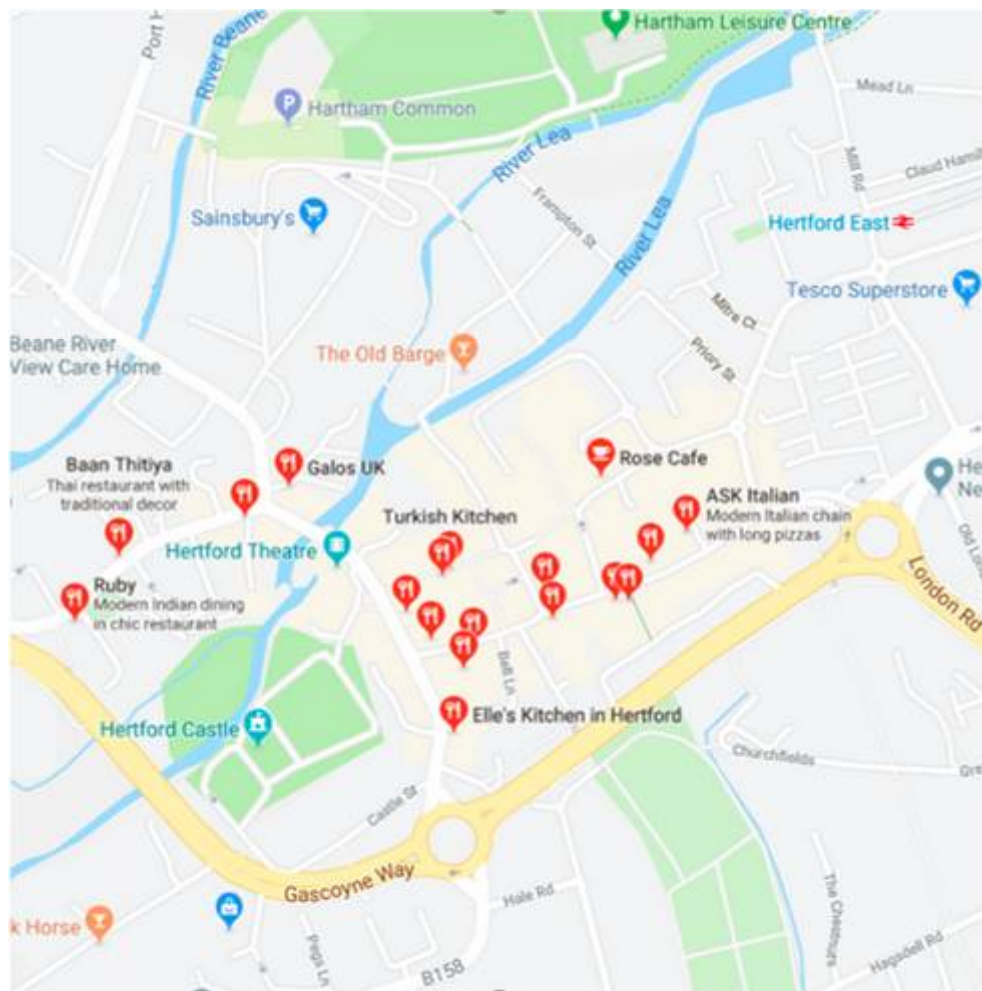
Hartham Leisure Centre
Port
River Beane
Hartham Common
Mead Ln
River Lea
Mill Rd
Claud Hamil
Frampton St
River Lea
Sainsbury's
Hertford East
Mitre Ct
Tesco Superstore
Priory St
Beane River View Care Home
The Old Barge
Baan Thitiya
Thai restaurant with traditional decor
Galos UK
Rose Cafe
He Ne
ASK Italian
Modern Italian chain with long pizzas
Turkish Kitchen
Hertford Theatre
Old
London Rd
Ruby
Modern Indian dining in chic restaurant
Bull Ln
Elle's Kitchen in Hertford
Hertford Castle
Churchfields
Gre
Castle St
The Chestnuts
Gascoyne Way
Hale Rd
k Horse
Pegs Ln
Hagsdell Rd
B158